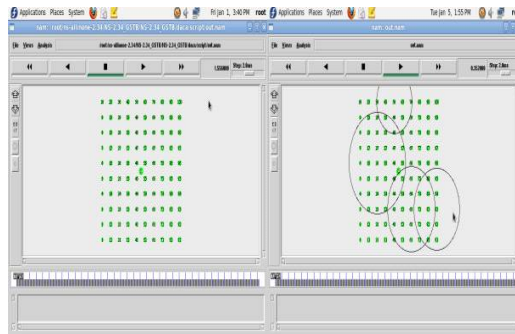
Applications Places System Fri Jan 1, 3:40 PM root
nam: /root/ns-allinone-2.34/NS-2.34 GSTB/NS-2.34 GSTB/data/script/out.nam
File Views Analysis
root/ns-allinone-2.34/NS-2.34_GSTB/NS-2.34_GSTB/data/script/out.nam
1.558000 Step: 2.0ms

Applications Places System Tue Jan 5, 1:55 PM
nam: out.nam
File Views Analysis
out.nam
6.352000 Step: 2.0ms